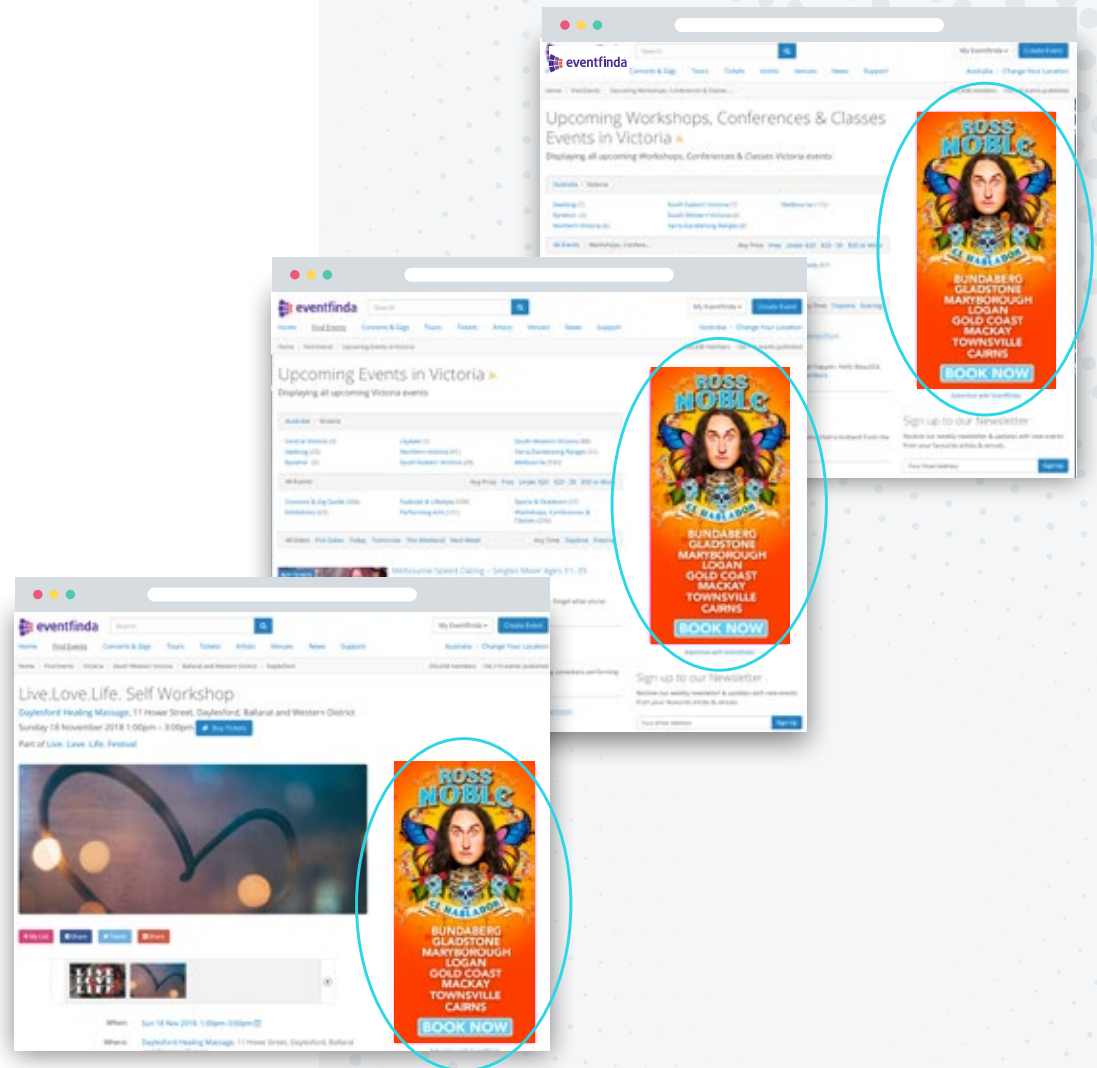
eventfinda

Search

My Eventfinda

Create Event

Concerts & Gigs   Tours   Tickets   Artists   Venues   News   Support

Australia   Change Your Location

Home   Find Events   Upcoming Workshops, Conferences & Classes

Upcoming Workshops, Conferences & Classes Events in Victoria

Displaying all upcoming Workshops, Conferences & Classes Victoria events

Australia   Victoria

All Events   Workshops, Confere...

ROSS NOBLE

EL HABLADOR

BUNDABERG
GLADSTONE
MARYBOROUGH
LOGAN
GOLD COAST
MACKAY
TOWNSVILLE
CAIRNS

BOOK NOW

Advertise with Eventfinda

Sign up to our Newsletter

Sign Up

eventfinda

Search

My Eventfinda

Create Event

Home   Find Events   Concerts & Gigs   Tours   Tickets   Artists   Venues   News   Support

Australia   Change Your Location

Home   Find Events   Upcoming Events in Victoria

Upcoming Events in Victoria

Displaying all upcoming Victoria events

Australia   Victoria

All Events

Any Price   Free   Under $20   $20 - 50

Concerts & Gig Guide   Festivals & Lifestyle   Sports & Outdoors
Exhibitions   Performing Arts   Workshops, Conferences & Classes

All Dates   Pick Dates   Today   Tomorrow   This Weekend   Next Week

Melbourne Speed Dating - Singles Mixer Ages 31-39

ROSS NOBLE

EL HABLADOR

BUNDABERG
GLADSTONE
MARYBOROUGH
LOGAN
GOLD COAST
MACKAY
TOWNSVILLE
CAIRNS

BOOK NOW

Advertise with Eventfinda

Sign up to our Newsletter

Sign Up

eventfinda

Search

My Eventfinda

Create Event

Home   Find Events   Concerts & Gigs   Tours   Tickets   Artists   Venues   News   Support

Australia   Change Your Location

Home   Find Events   Victoria   South Western Victoria   Ballarat and Western District   Daylesford

Live.Love.Life. Self Workshop

Daylesford Healing Massage, 11 Howe Street, Daylesford, Ballarat and Western District

Sunday 18 November 2018 1:00pm – 3:00pm

Buy Tickets

Part of Live. Love. Life. Festival

My List   Share   Tweet   Share

When:   Sun 18 Nov 2018, 1:00pm-3:00pm

Where:   Daylesford Healing Massage, 11 Howe Street, Daylesford, Ballarat

ROSS NOBLE

EL HABLADOR

BUNDABERG
GLADSTONE
MARYBOROUGH
LOGAN
GOLD COAST
MACKAY
TOWNSVILLE
CAIRNS

BOOK NOW